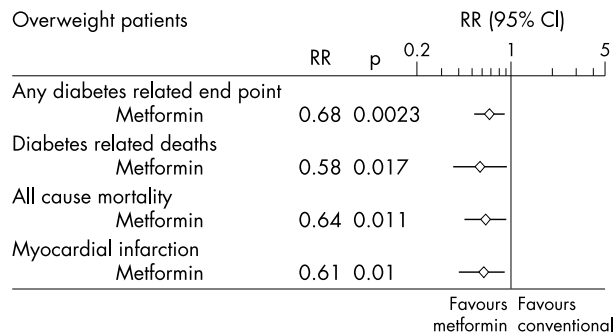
Overweight patients

RR (95% CI)

| | RR | p |
|---|---|---|
| Any diabetes related end point | | |
| Metformin | 0.68 | 0.0023 |
| Diabetes related deaths | | |
| Metformin | 0.58 | 0.017 |
| All cause mortality | | |
| Metformin | 0.64 | 0.011 |
| Myocardial infarction | | |
| Metformin | 0.61 | 0.01 |

0.2 1 5

Favours metformin

Favours conventional